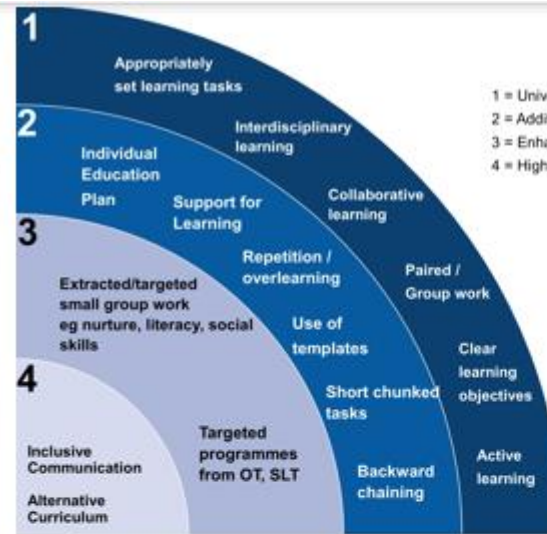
1

Appropriately set learning tasks

Interdisciplinary learning

Collaborative learning

Paired / Group work

Clear learning objectives

Active learning

2

Individual Education Plan

Support for Learning

Repetition / overlearning

Use of templates

Short chunked tasks

Backward chaining

3

Extracted/targeted small group work eg nurture, literacy, social skills

4

Inclusive Communication

Alternative Curriculum

Targeted programmes from OT, SLT

1 = Univ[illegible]
2 = Addi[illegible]
3 = Enha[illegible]
4 = High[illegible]